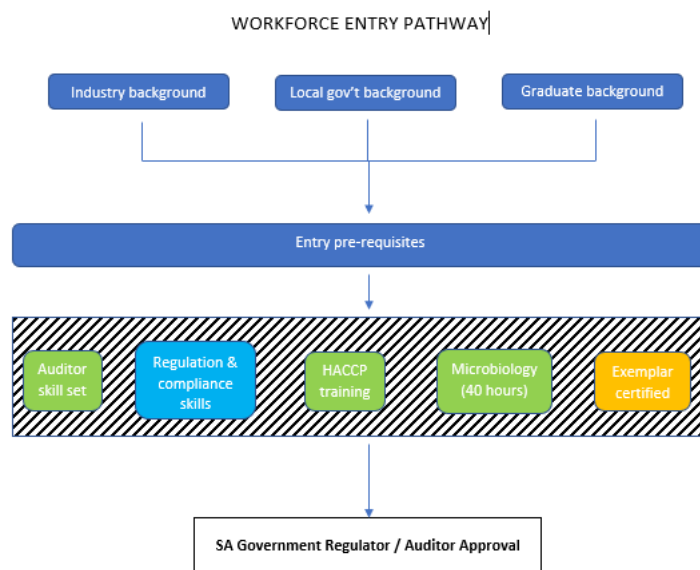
WORKFORCE ENTRY PATHWAY

Industry background

Local gov't background

Graduate background

Entry pre-requisites

Auditor skill set

Regulation & compliance skills

HACCP training

Microbiology (40 hours)

Exemplar certified

SA Government Regulator / Auditor Approval